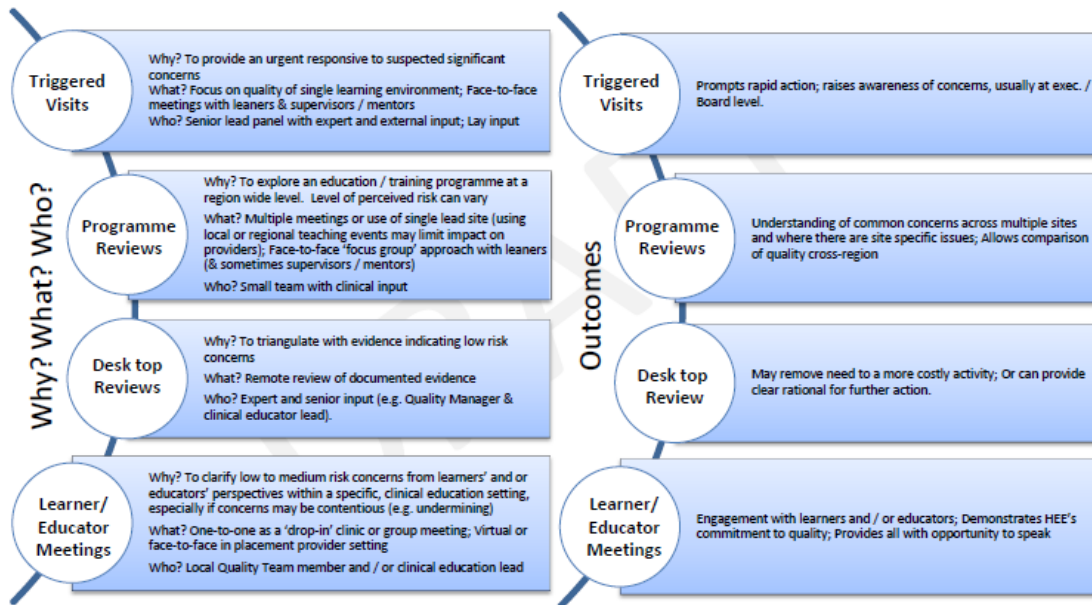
Why? What? Who?

Triggered Visits

Why? To provide an urgent responsive to suspected significant concerns
What? Focus on quality of single learning environment; Face-to-face meetings with leaners & supervisors / mentors
Who? Senior lead panel with expert and external input; Lay input

Programme Reviews

Why? To explore an education / training programme at a region wide level. Level of perceived risk can vary
What? Multiple meetings or use of single lead site (using local or regional teaching events may limit impact on providers); Face-to-face 'focus group' approach with leaners (& sometimes supervisors / mentors)
Who? Small team with clinical input

Desk top Reviews

Why? To triangulate with evidence indicating low risk concerns
What? Remote review of documented evidence
Who? Expert and senior input (e.g. Quality Manager & clinical educator lead).

Learner/ Educator Meetings

Why? To clarify low to medium risk concerns from learners' and or educators' perspectives within a specific, clinical education setting, especially if concerns may be contentious (e.g. undermining)
What? One-to-one as a 'drop-in' clinic or group meeting; Virtual or face-to-face in placement provider setting
Who? Local Quality Team member and / or clinical education lead

Outcomes

Triggered Visits

Prompts rapid action; raises awareness of concerns, usually at exec. / Board level.

Programme Reviews

Understanding of common concerns across multiple sites and where there are site specific issues; Allows comparison of quality cross-region

Desk top Review

May remove need to a more costly activity; Or can provide clear rational for further action.

Learner/ Educator Meetings

Engagement with learners and / or educators; Demonstrates HEE's commitment to quality; Provides all with opportunity to speak